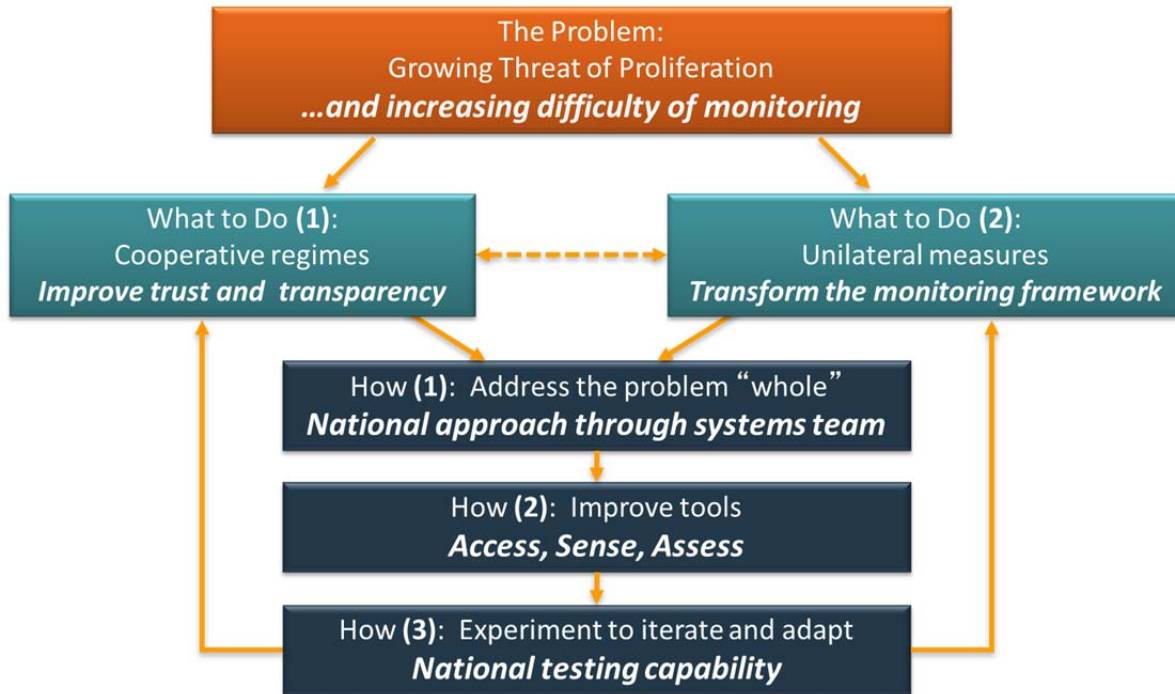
The Problem:
Growing Threat of Proliferation
***…and increasing difficulty of monitoring***

What to Do **(1)**:
Cooperative regimes
***Improve trust and transparency***

What to Do **(2)**:
Unilateral measures
***Transform the monitoring framework***

How **(1)**: Address the problem "whole"
***National approach through systems team***

How **(2)**: Improve tools
***Access, Sense, Assess***

How **(3)**: Experiment to iterate and adapt
***National testing capability***